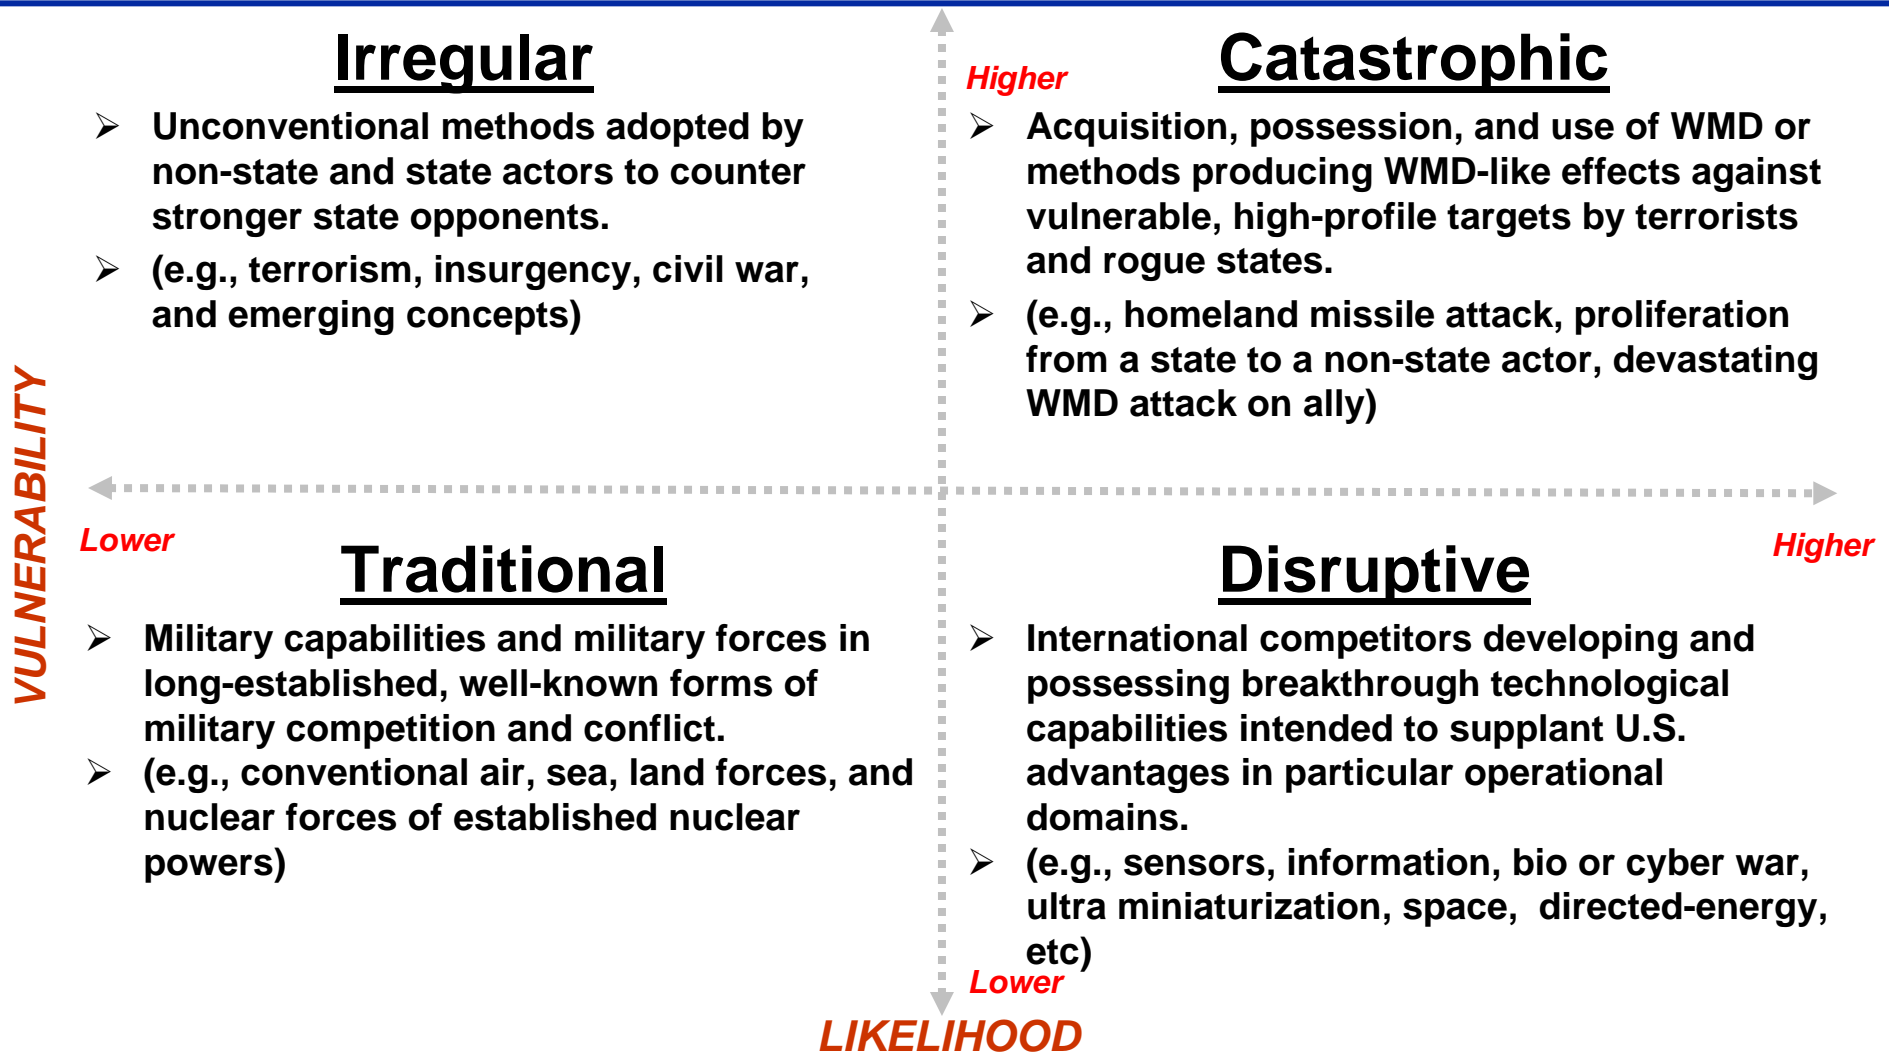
Irregular

➢ Unconventional methods adopted by non-state and state actors to counter stronger state opponents.

➢ (e.g., terrorism, insurgency, civil war, and emerging concepts)

Higher

Catastrophic

➢ Acquisition, possession, and use of WMD or methods producing WMD-like effects against vulnerable, high-profile targets by terrorists and rogue states.

➢ (e.g., homeland missile attack, proliferation from a state to a non-state actor, devastating WMD attack on ally)

VULNERABILITY

Lower

Traditional

➢ Military capabilities and military forces in long-established, well-known forms of military competition and conflict.

➢ (e.g., conventional air, sea, land forces, and nuclear forces of established nuclear powers)

Higher

Disruptive

➢ International competitors developing and possessing breakthrough technological capabilities intended to supplant U.S. advantages in particular operational domains.

➢ (e.g., sensors, information, bio or cyber war, ultra miniaturization, space, directed-energy, etc)

Lower

LIKELIHOOD